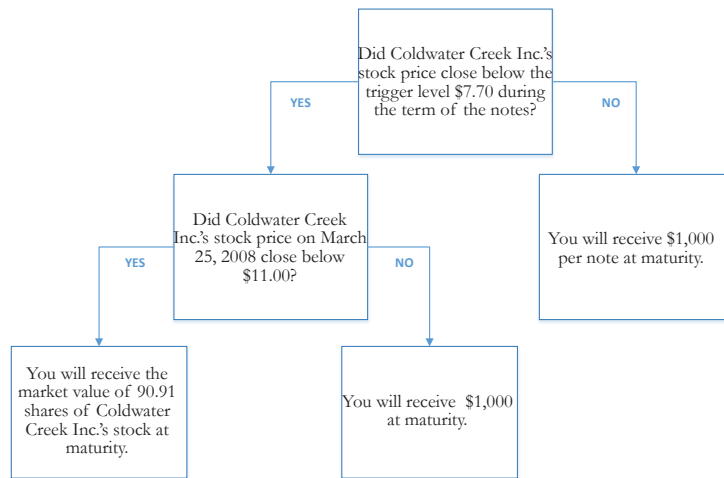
Did Coldwater Creek Inc.'s stock price close below the trigger level \$7.70 during the term of the notes?

YES

NO

Did Coldwater Creek Inc.'s stock price on March 25, 2008 close below \$11.00?

You will receive \$1,000 per note at maturity.

YES

NO

You will receive the market value of 90.91 shares of Coldwater Creek Inc.'s stock at maturity.

You will receive \$1,000 at maturity.